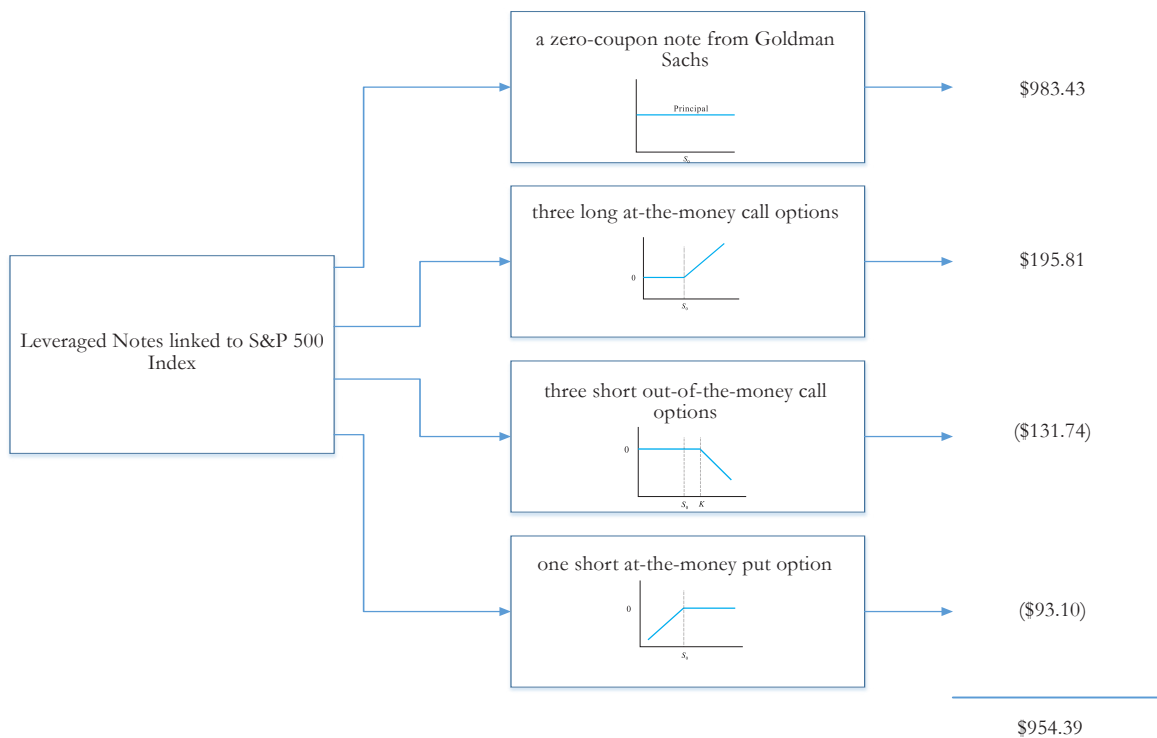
Leveraged Notes linked to S&P 500 Index

a zero-coupon note from Goldman Sachs

Principal

$S_T$

$983.43

three long at-the-money call options

0

$S_0$

$195.81

three short out-of-the-money call options

0

$S_0$ $K$

($131.74)

one short at-the-money put option

0

$S_0$

($93.10)

$954.39